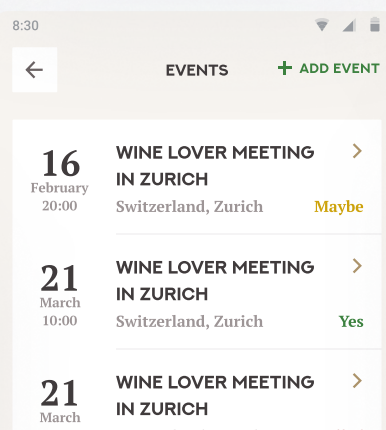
8:30

EVENTS

+ ADD EVENT

16
February
20:00

WINE LOVER MEETING IN ZURICH
Switzerland, Zurich
Maybe

21
March
10:00

WINE LOVER MEETING IN ZURICH
Switzerland, Zurich
Yes

21
March

WINE LOVER MEETING IN ZURICH